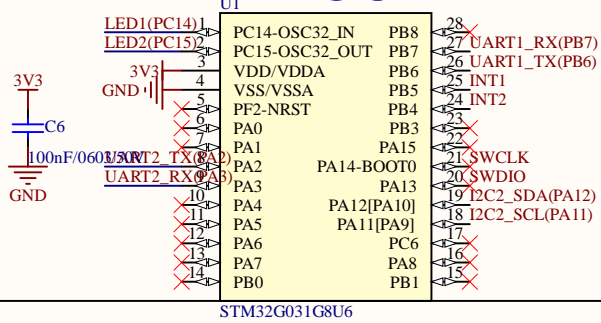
U1

LED1(PC14) 1 PC14-OSC32_IN
LED2(PC15) 2 PC15-OSC32_OUT
3V3 3 VDD/VDDA
GND 4 VSS/VSSA
5 PF2-NRST
6 PA0
7 PA1
UART2_TX(PA2) 8 PA2
UART2_RX(PA3) 9 PA3
10 PA4
11 PA5
12 PA6
13 PA7
14 PB0

PB8 28
PB7 27 UART1_RX(PB7)
PB6 26 UART1_TX(PB6)
PB5 25 INT1
PB4 24 INT2
PB3 23
PA15 22
PA14-BOOT0 21 SWCLK
PA13 20 SWDIO
PA12[PA10] 19 I2C2_SDA(PA12)
PA11[PA9] 18 I2C2_SCL(PA11)
PC6 17
PA8 16
PB1 15

3V3
C6
100nF/0603/50V
GND

STM32G031G8U6